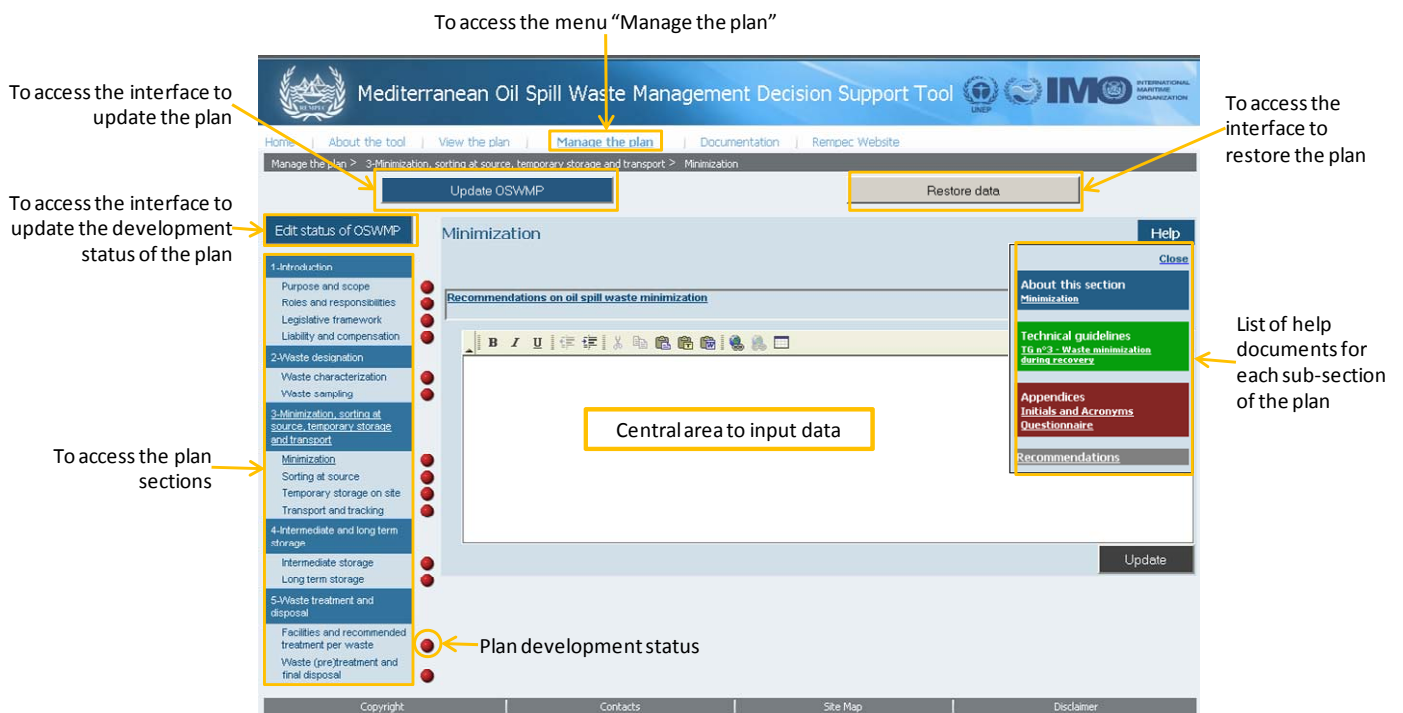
To access the menu "Manage the plan"

To access the interface to update the plan

REMPEC

Mediterranean Oil Spill Waste Management Decision Support Tool

UNEP

IMO INTERNATIONAL MARITIME ORGANIZATION

To access the interface to restore the plan

Home | About the tool | View the plan | Manage the plan | Documentation | Rempec Website

Manage the plan > 3-Minimization, sorting at source, temporary storage and transport > Minimization

Update OSWMP

Restore data

To access the interface to update the development status of the plan

Edit status of OSWMP

Minimization

Help

1-Introduction
Purpose and scope
Roles and responsibilities
Legislative framework
Liability and compensation

2-Waste designation
Waste characterization
Waste sampling

3-Minimization, sorting at source, temporary storage and transport
Minimization
Sorting at source
Temporary storage on site
Transport and tracking

4-Intermediate and long term storage
Intermediate storage
Long term storage

5-Waste treatment and disposal
Facilities and recommended treatment per waste
Waste (pre)treatment and final disposal

Recommendations on oil spill waste minimization

B I U

Central area to input data

Close

About this section
Minimization

Technical guidelines
TG n°3 - Waste minimization during recovery

Appendices
Initials and Acronyms
Questionnaire

Recommendations

List of help documents for each sub-section of the plan

To access the plan sections

Update

Plan development status

Copyright | Contacts | Site Map | Disclaimer